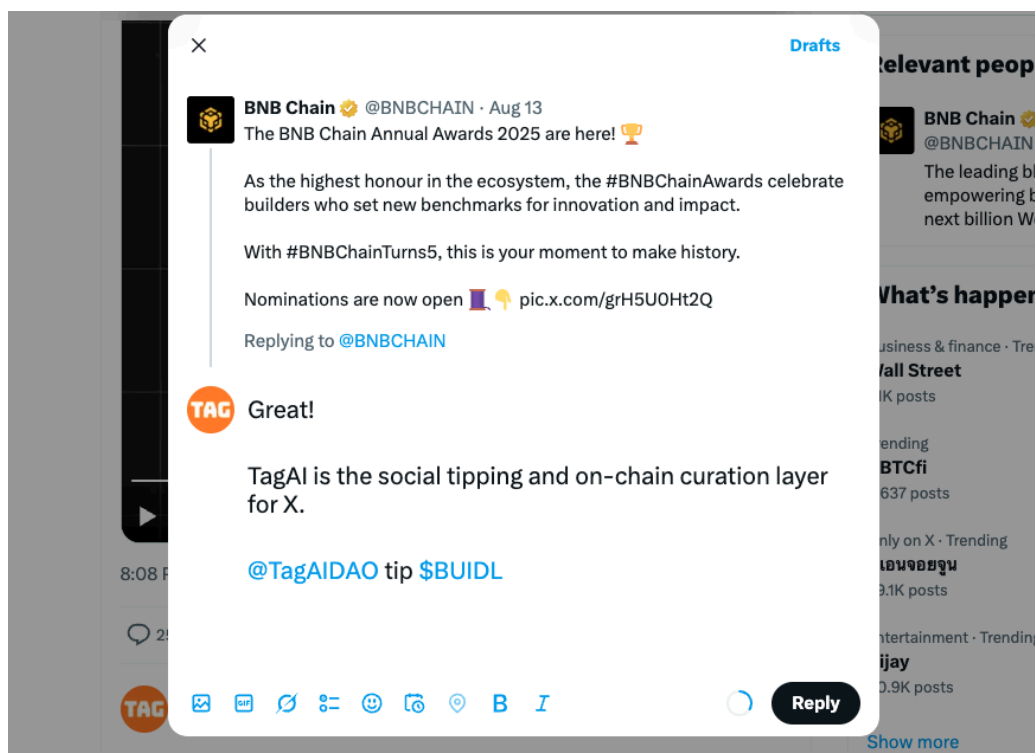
Drafts

BNB Chain @BNBCHAIN · Aug 13
The BNB Chain Annual Awards 2025 are here! 🏆

As the highest honour in the ecosystem, the #BNBChainAwards celebrate builders who set new benchmarks for innovation and impact.

With #BNBChainTurns5, this is your moment to make history.

Nominations are now open 🧵👇 pic.x.com/grH5U0Ht2Q

Replying to @BNBCHAIN

TAG

Great!

TagAI is the social tipping and on-chain curation layer for X.

@TagAIDAO tip $BUIDL

B I

Reply

Relevant peop

BNB Chain
@BNBCHAIN
The leading b
empowering b
next billion W

What's happen

usiness & finance · Tre
Vall Street
K posts

rending
BTCfi
637 posts

nly on X · Trending
เอนจอยจูน
9.1K posts

ntertainment · Trending
ijay
0.9K posts

Show more

8:08 P

25

TAG